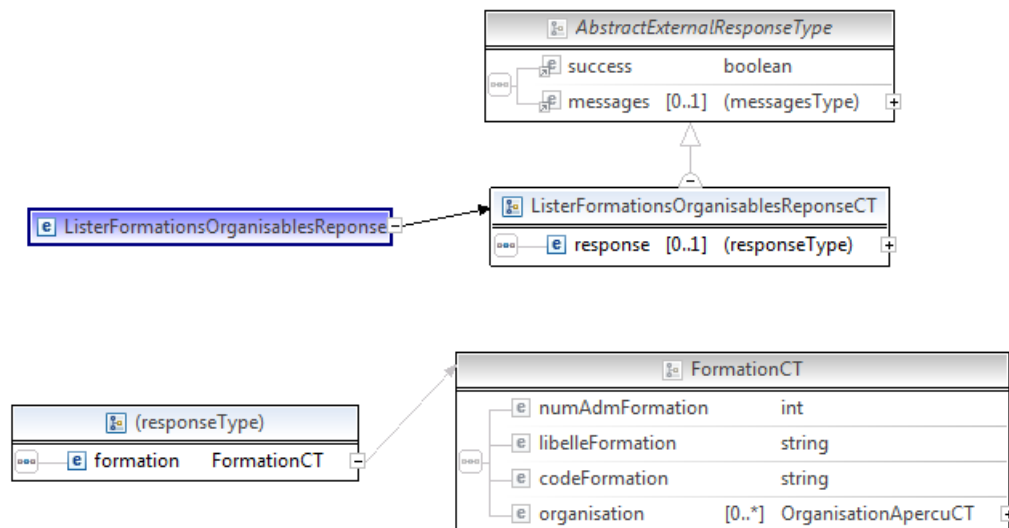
AbstractExternalResponseType

e success boolean

e messages [0..1] (messagesType)

e ListerFormationsOrganisablesReponse

ListerFormationsOrganisablesReponseCT

e response [0..1] (responseType)

(responseType)

e formation FormationCT

FormationCT

e numAdmFormation int

e libelleFormation string

e codeFormation string

e organisation [0..*] OrganisationApercuCT